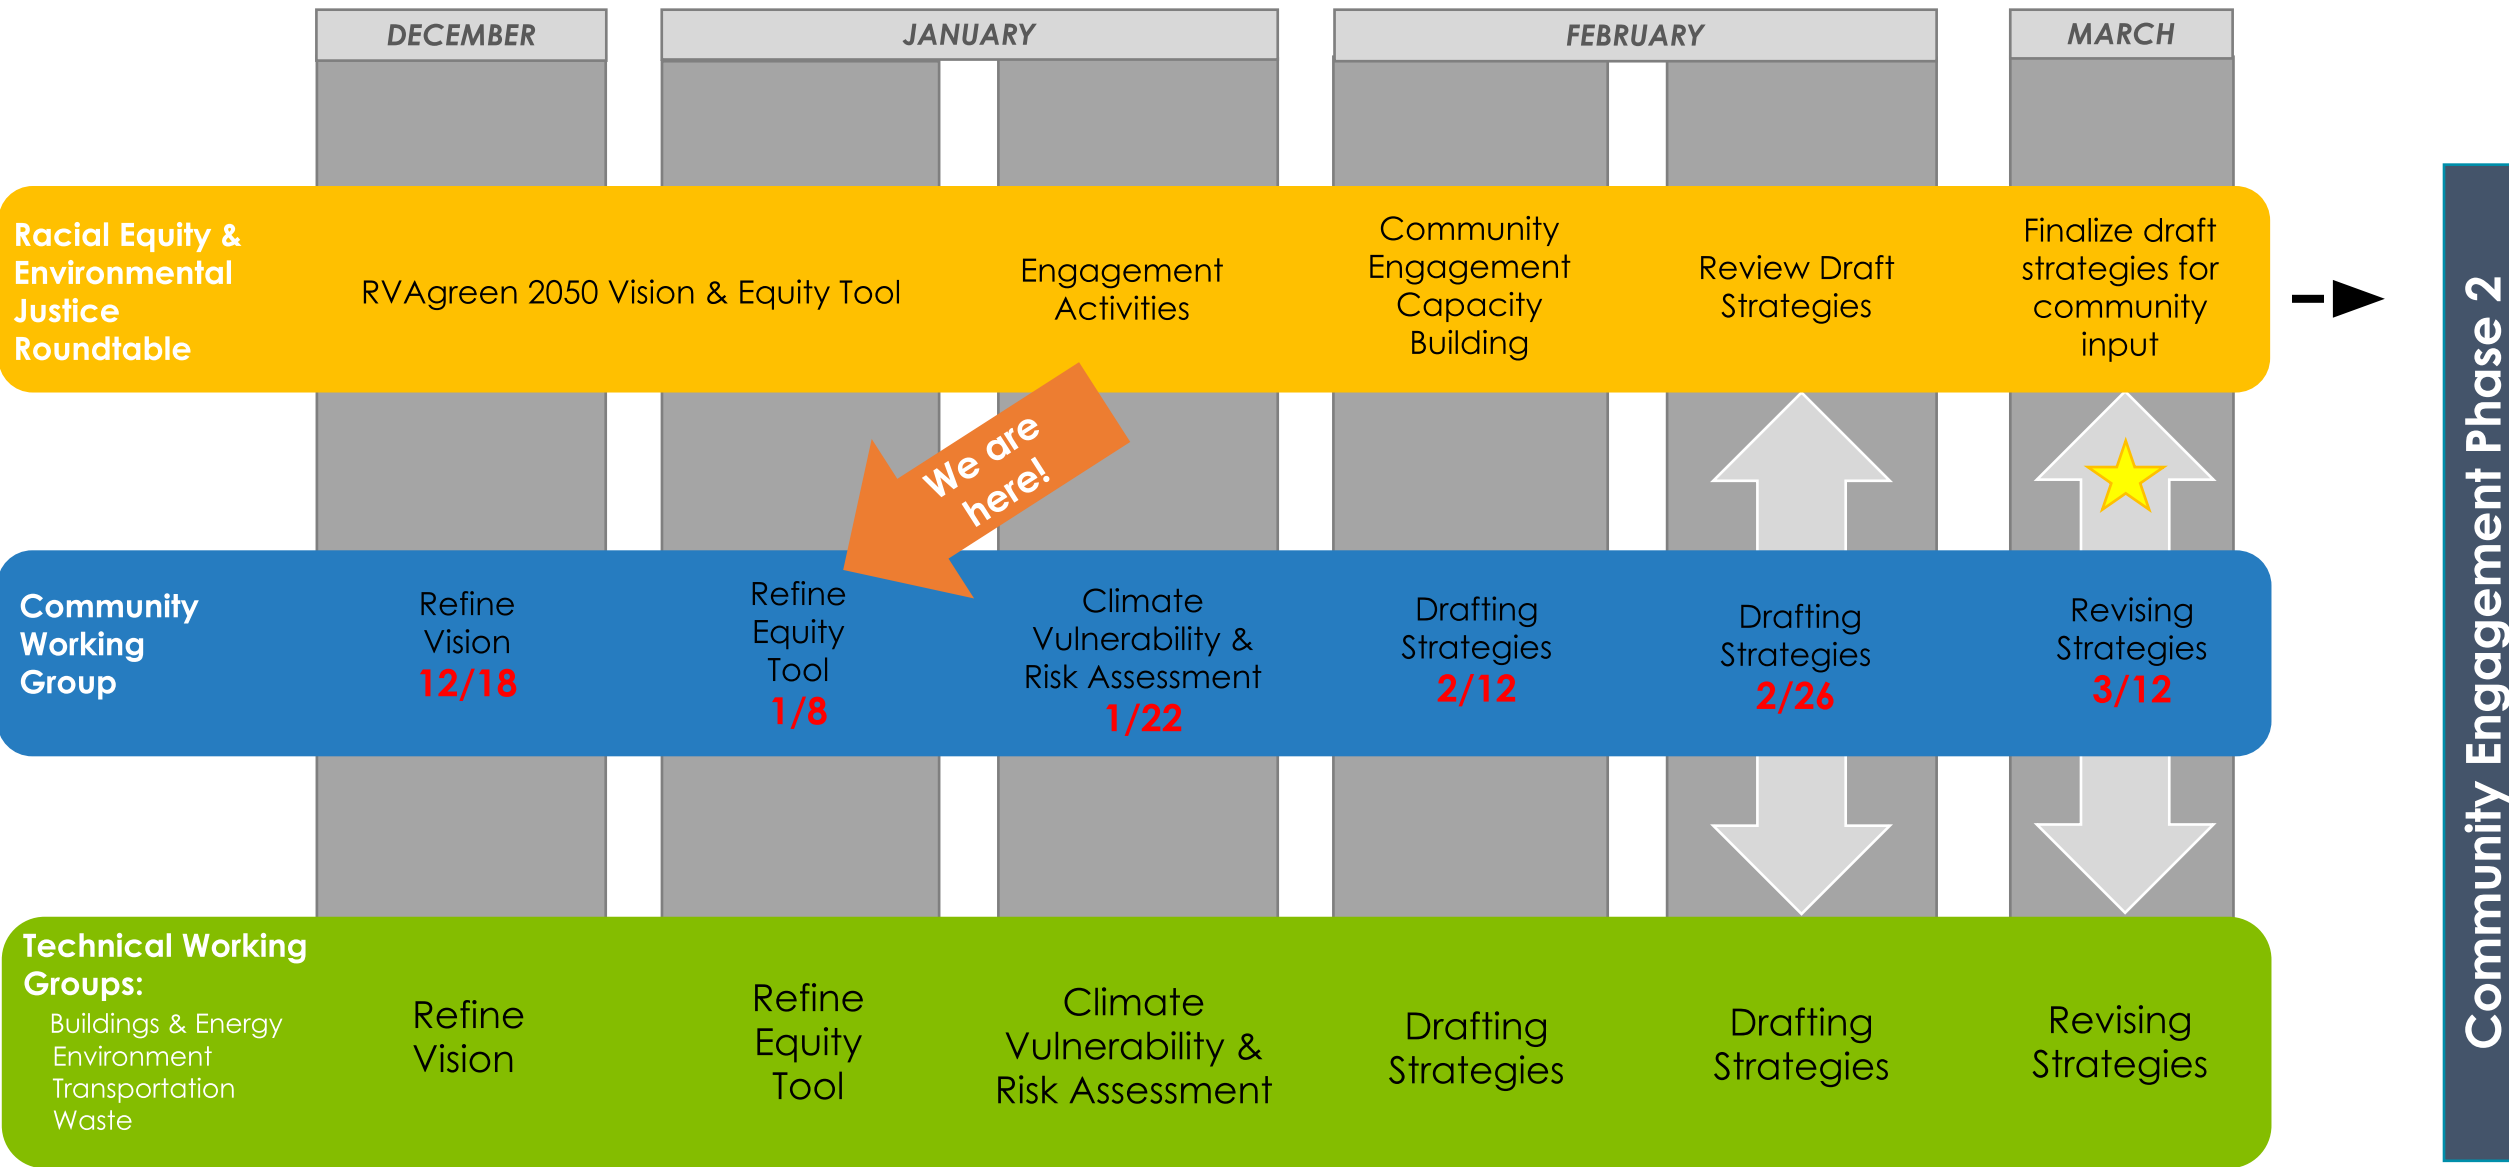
DECEMBER

JANUARY

FEBRUARY

MARCH

Racial Equity & Environmental Justice Roundtable

RVAgreen 2050 Vision & Equity Tool

Engagement Activities

Community Engagement Capacity Building

Review Draft Strategies

Finalize draft strategies for community input

We are here!

Community Working Group

Refine Vision 12/18

Refine Equity Tool 1/8

Climate Vulnerability & Risk Assessment 1/22

Drafting Strategies 2/12

Drafting Strategies 2/26

Revising Strategies 3/12

Technical Working Groups:
Buildings & Energy
Environment
Transportation
Waste

Refine Vision

Refine Equity Tool

Climate Vulnerability & Risk Assessment

Drafting Strategies

Drafting Strategies

Revising Strategies

Community Engagement Phase 2